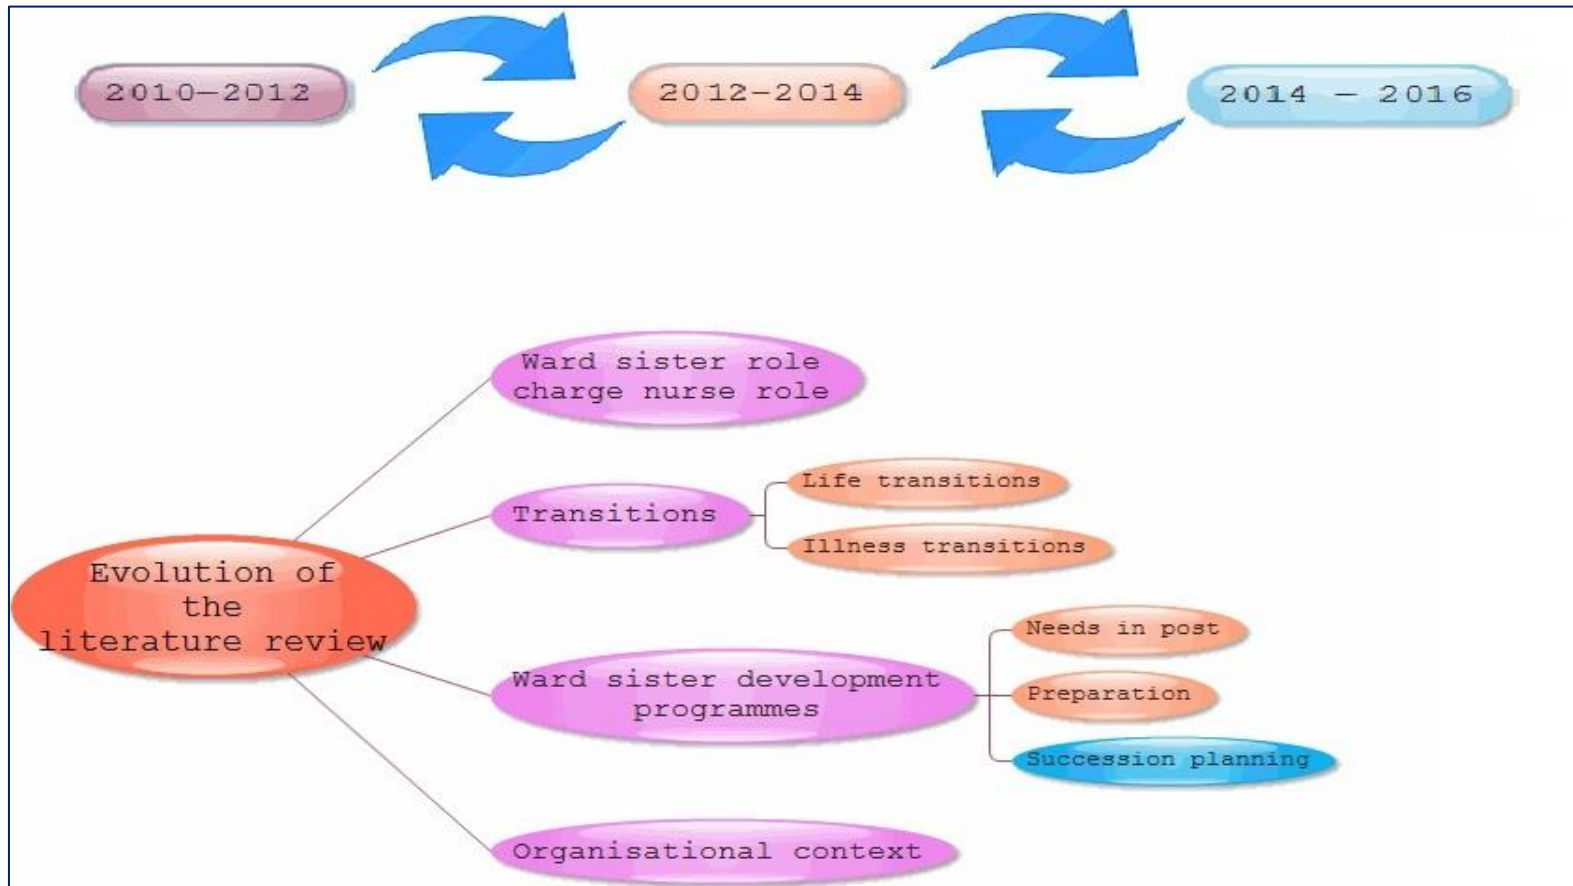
2010–2012

2012–2014

2014 – 2016

Evolution of the literature review

Ward sister role charge nurse role

Transitions

Life transitions

Illness transitions

Ward sister development programmes

Needs in post

Preparation

Succession planning

Organisational context